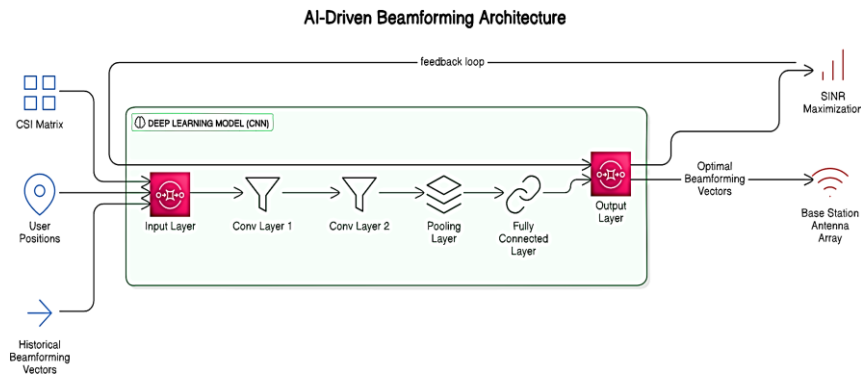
AI-Driven Beamforming Architecture

feedback loop

CSI Matrix

DEEP LEARNING MODEL (CNN)

SINR Maximization

User Positions

Input Layer

Conv Layer 1

Conv Layer 2

Pooling Layer

Fully Connected Layer

Output Layer

Optimal Beamforming Vectors

Base Station Antenna Array

Historical Beamforming Vectors